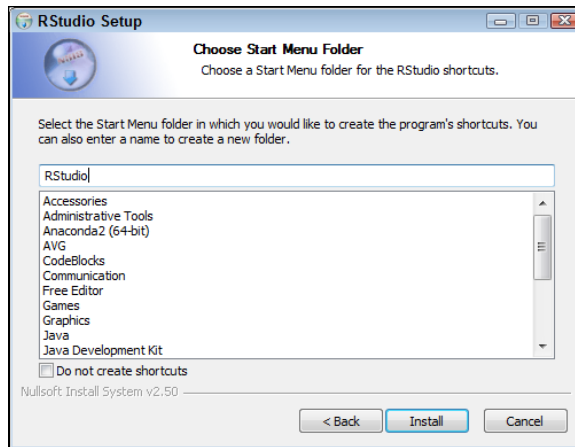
RStudio Setup

Choose Start Menu Folder

Choose a Start Menu folder for the RStudio shortcuts.

Select the Start Menu folder in which you would like to create the program's shortcuts. You can also enter a name to create a new folder.

RStudio

Accessories
Administrative Tools
Anaconda2 (64-bit)
AVG
CodeBlocks
Communication
Free Editor
Games
Graphics
Java
Java Development Kit

Do not create shortcuts

Nullsoft Install System v2.50

< Back
Install
Cancel